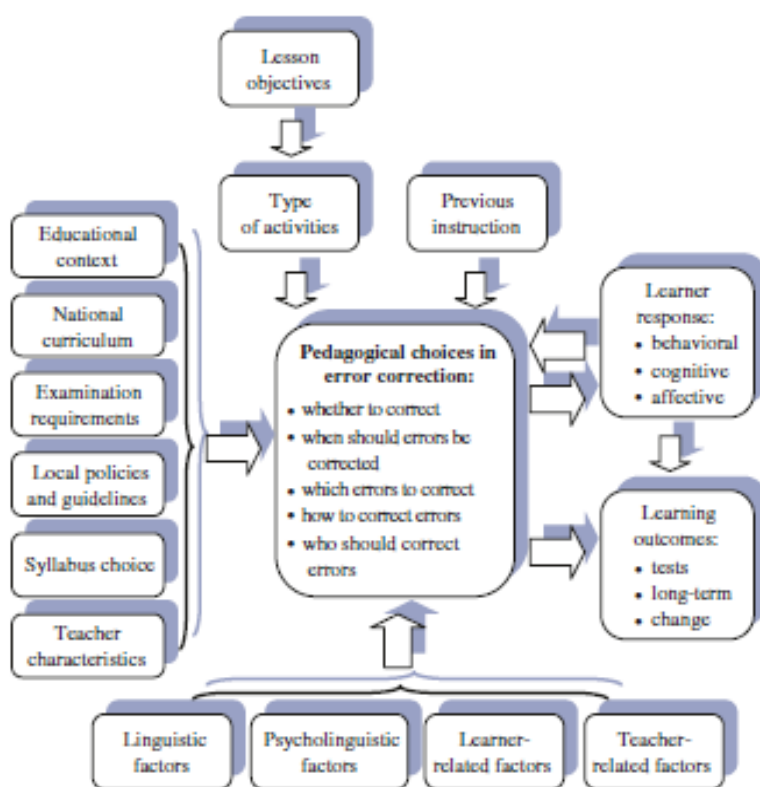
Lesson objectives

Type of activities

Previous instruction

Educational context

National curriculum

Examination requirements

Local policies and guidelines

Syllabus choice

Teacher characteristics

**Pedagogical choices in error correction:**
- whether to correct
- when should errors be corrected
- which errors to correct
- how to correct errors
- who should correct errors

Learner response:
- behavioral
- cognitive
- affective

Learning outcomes:
- tests
- long-term
- change

Linguistic factors

Psycholinguistic factors

Learner-related factors

Teacher-related factors